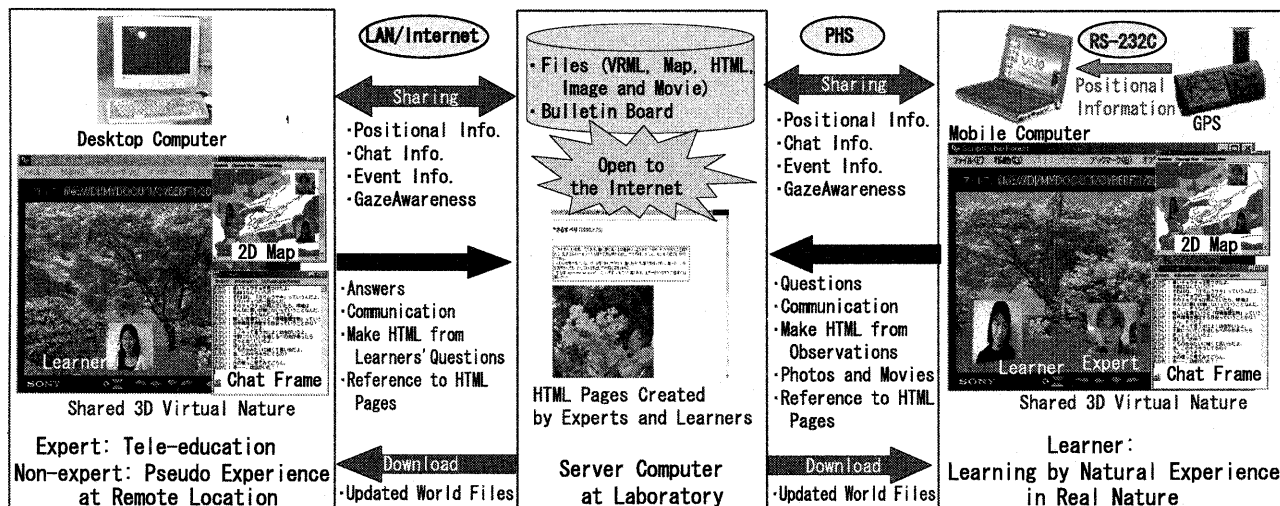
Desktop Computer

2D Map

Learner

Chat Frame

SONY

Shared 3D Virtual Nature

Expert: Tele-education
Non-expert: Pseudo Experience at Remote Location

LAN/Internet

Sharing

·Positional Info.
·Chat Info.
·Event Info.
·GazeAwareness

·Answers
·Communication
·Make HTML from Learners' Questions
·Reference to HTML Pages

Download

·Updated World Files

· Files (VRML, Map, HTML, Image and Movie)
· Bulletin Board

Open to the Internet

HTML Pages Created by Experts and Learners

Server Computer at Laboratory

PHS

Sharing

·Positional Info.
·Chat Info.
·Event Info.
·GazeAwareness

·Questions
·Communication
·Make HTML from Observations
·Photos and Movies
·Reference to HTML Pages

Download

·Updated World Files

RS-232C

Positional Information

GPS

Mobile Computer

2D Map

Learner

Expert

Chat Frame

SONY

Shared 3D Virtual Nature

Learner:
Learning by Natural Experience in Real Nature